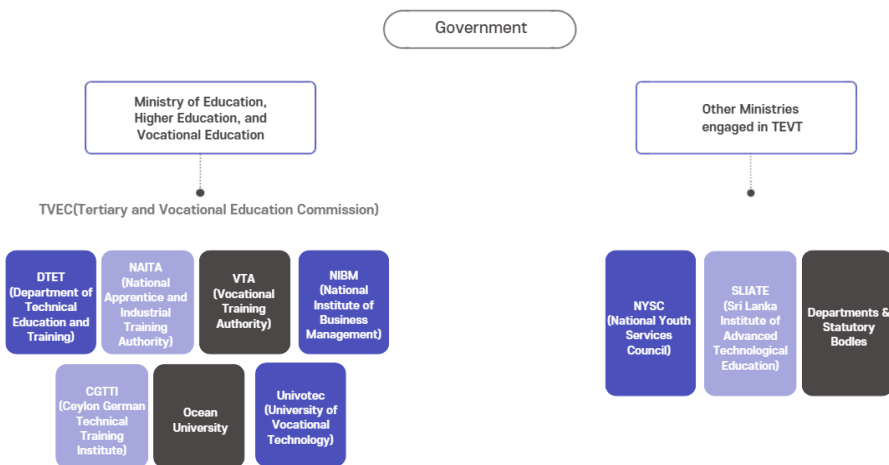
Government

Ministry of Education, Higher Education, and Vocational Education

Other Ministries engaged in TEVT

TVEC(Tertiary and Vocational Education Commission)

DTET (Department of Technical Education and Training)

NAITA (National Apprentice and Industrial Training Authority)

VTA (Vocational Training Authority)

NIBM (National Institute of Business Management)

CGTTI (Ceylon German Technical Training Institute)

Ocean University

Univotec (University of Vocational Technology)

NYSC (National Youth Services Council)

SLIATE (Sri Lanka Institute of Advanced Technological Education)

Departments & Statutory Bodies